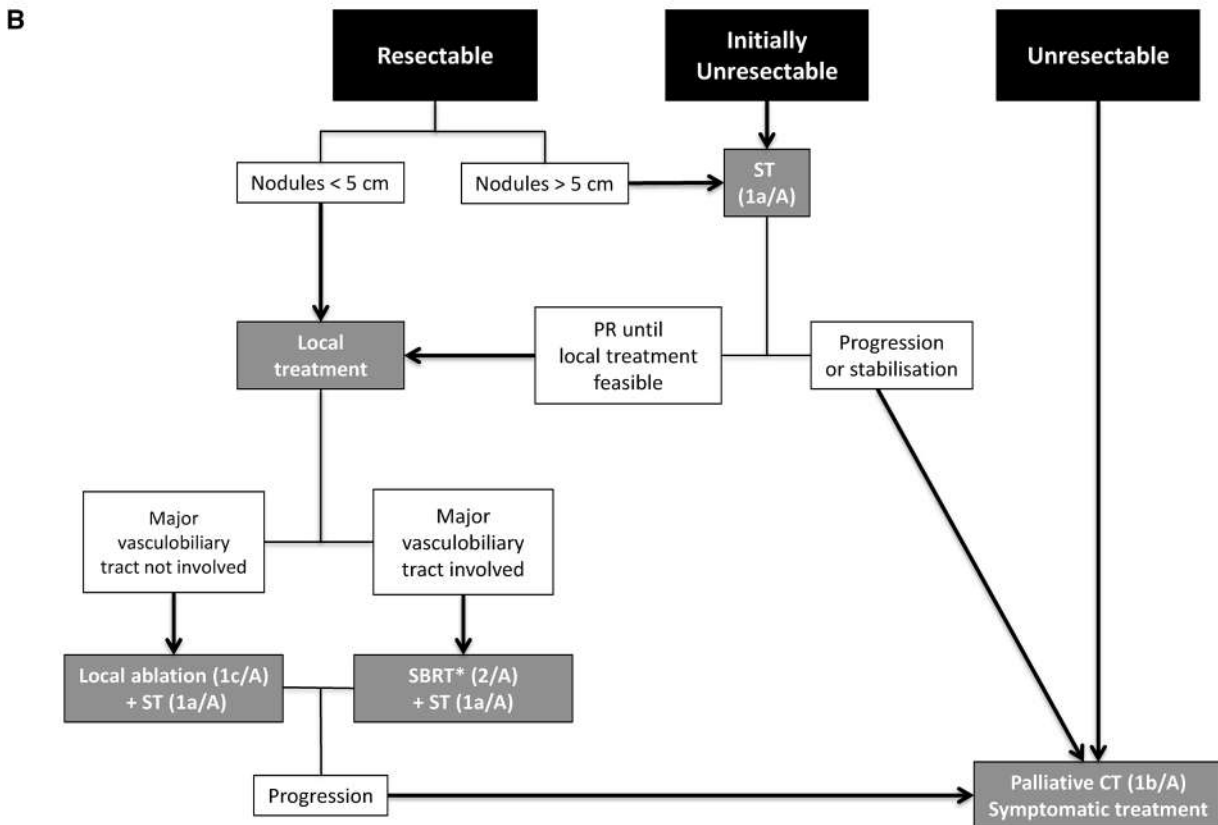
B

Resectable

Initially Unresectable

Unresectable

Nodules < 5 cm

Nodules > 5 cm

ST (1a/A)

Local treatment

PR until local treatment feasible

Progression or stabilisation

Major vasculobiliary tract not involved

Major vasculobiliary tract involved

Local ablation (1c/A) + ST (1a/A)

SBRT* (2/A) + ST (1a/A)

Progression

Palliative CT (1b/A) Symptomatic treatment